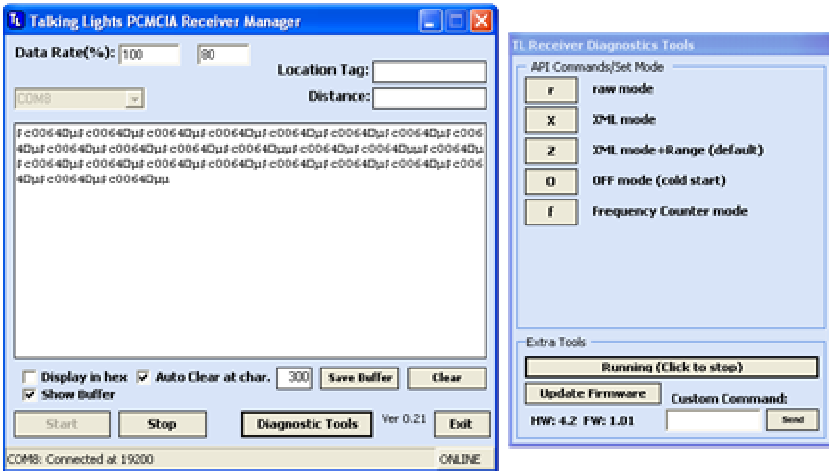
Talking Lights PCMCIA Receiver Manager

Data Rate(%): 100 80

Location Tag:

COM8

Distance:

ꟻc0064Dµꟻc0064Dµꟻc0064Dµꟻc0064Dµꟻc0064Dµꟻc0064Dµꟻc0064Dµꟻc0064Dµꟻc0064Dµꟻc0064Dµꟻc0064Dµꟻc0064Dµꟻc0064Dµꟻc0064Dµµꟻc0064Dµꟻc0064Dµµꟻc0064Dµꟻc0064Dµꟻc0064Dµꟻc0064Dµꟻc0064Dµꟻc0064Dµꟻc0064Dµꟻc0064Dµꟻc0064Dµꟻc0064Dµꟻc0064Dµꟻc0064Dµµ

Display in hex Auto Clear at char. 300 Save Buffer Clear

Show Buffer

Start Stop Diagnostic Tools Ver 0.21 Exit

COM8: Connected at 19200 ONLINE

TL Receiver Diagnostics Tools

API Commands/Set Mode

r raw mode

X XML mode

Z XML mode+Range (default)

O OFF mode (cold start)

f Frequency Counter mode

Extra Tools

Running (Click to stop)

Update Firmware Custom Command:

HW: 4.2 FW: 1.01 Send